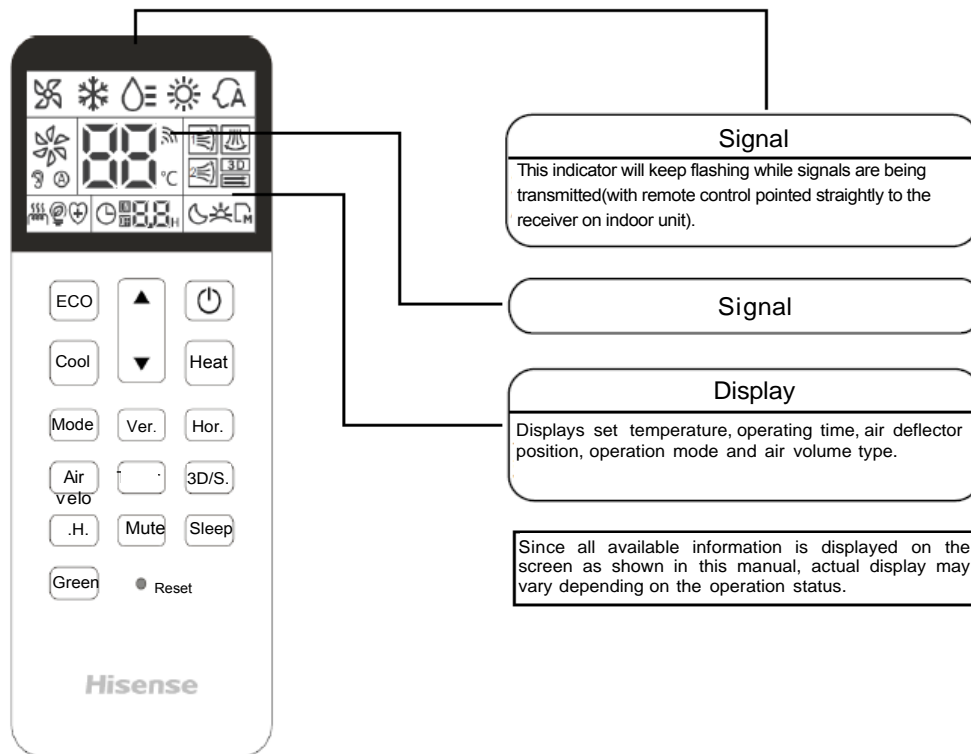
°C

3D

ECO

▲

Cool

▼

Heat

Mode

Ver.

Hor.

Air velo

3D/S.

.H.

Mute

Sleep

Green

Reset

Hisense

Signal

This indicator will keep flashing while signals are being transmitted(with remote control pointed straightly to the receiver on indoor unit).

Signal

Display

Displays set temperature, operating time, air deflector position, operation mode and air volume type.

Since all available information is displayed on the screen as shown in this manual, actual display may vary depending on the operation status.